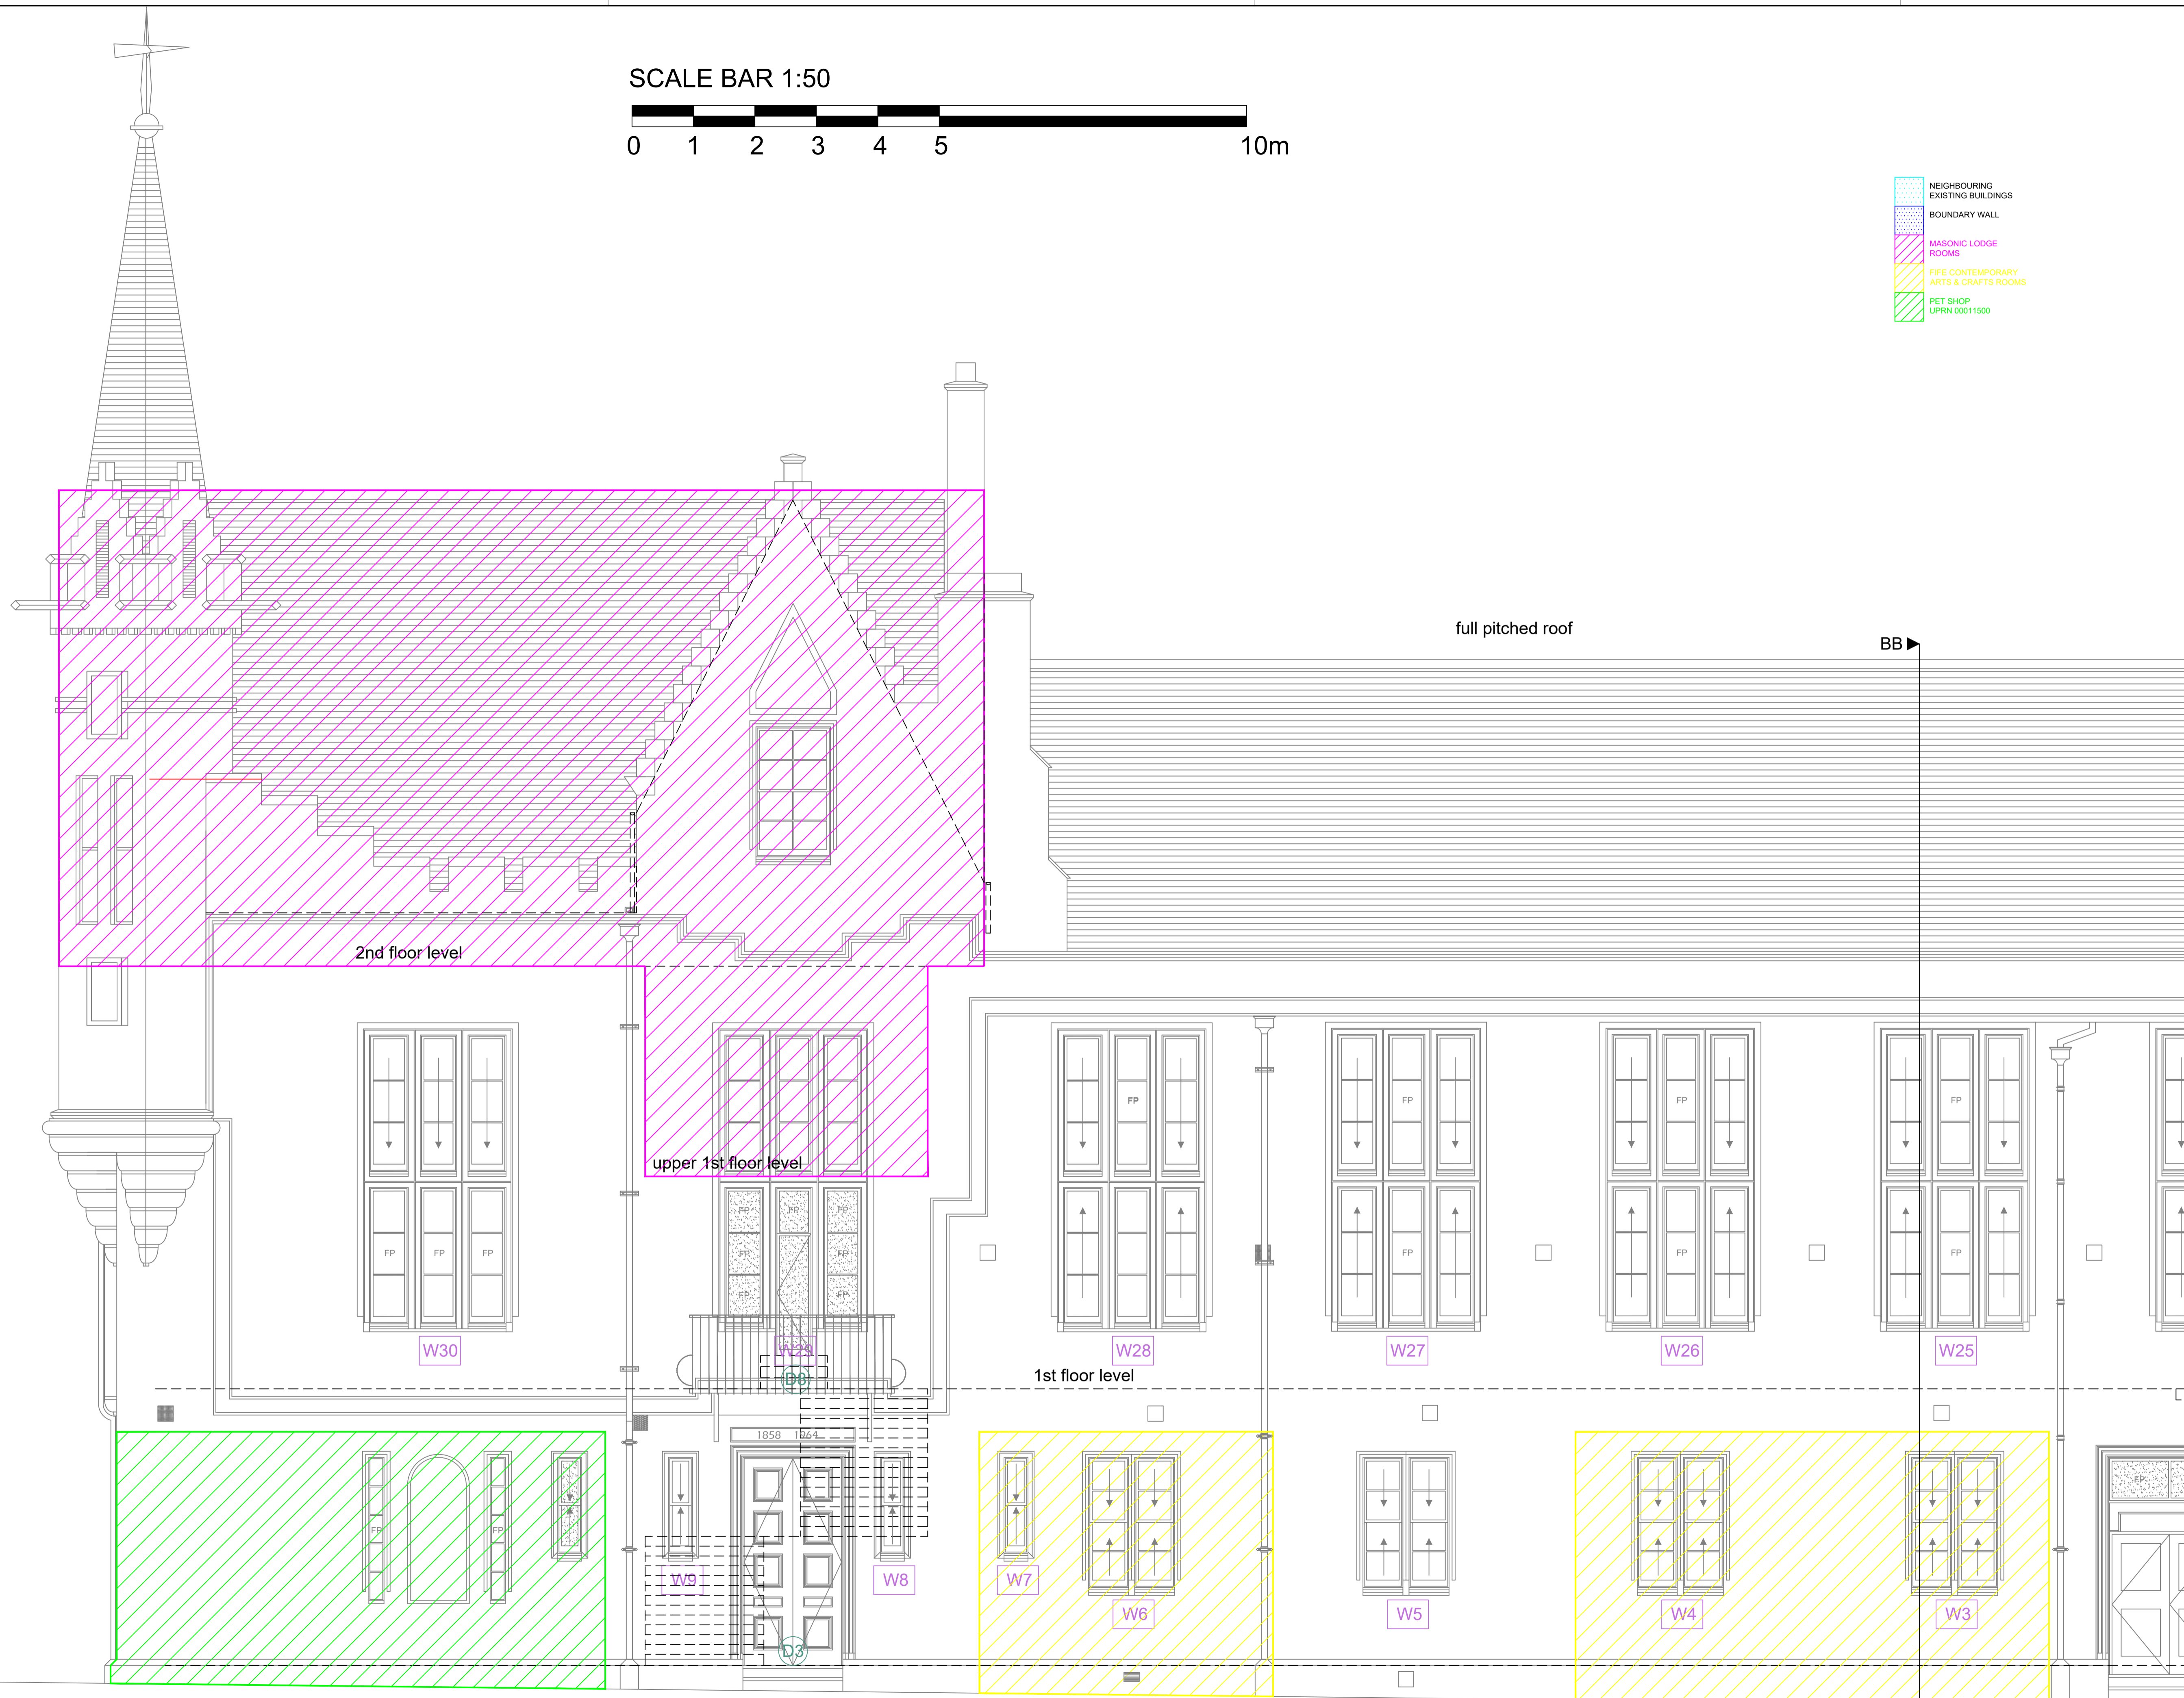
SCALE BAR 1:50

0 1 2 3 4 5 10m

NEIGHBOURING EXISTING BUILDINGS
BOUNDARY WALL
MASONIC LODGE ROOMS
FFB CONTEMPORARY ARTS & CRAFTS ROOMS
PET SHOP UPRN 00011500

full pitched roof

BB

2nd floor level

upper 1st floor level

1st floor level

FP FP FP FP FP FP FP FP FP FP FP FP FP

W30 W29 W28 W27 W26 W25

D8

1858 1964

W9 W8 W7 W6 W5 W4 W3

D3